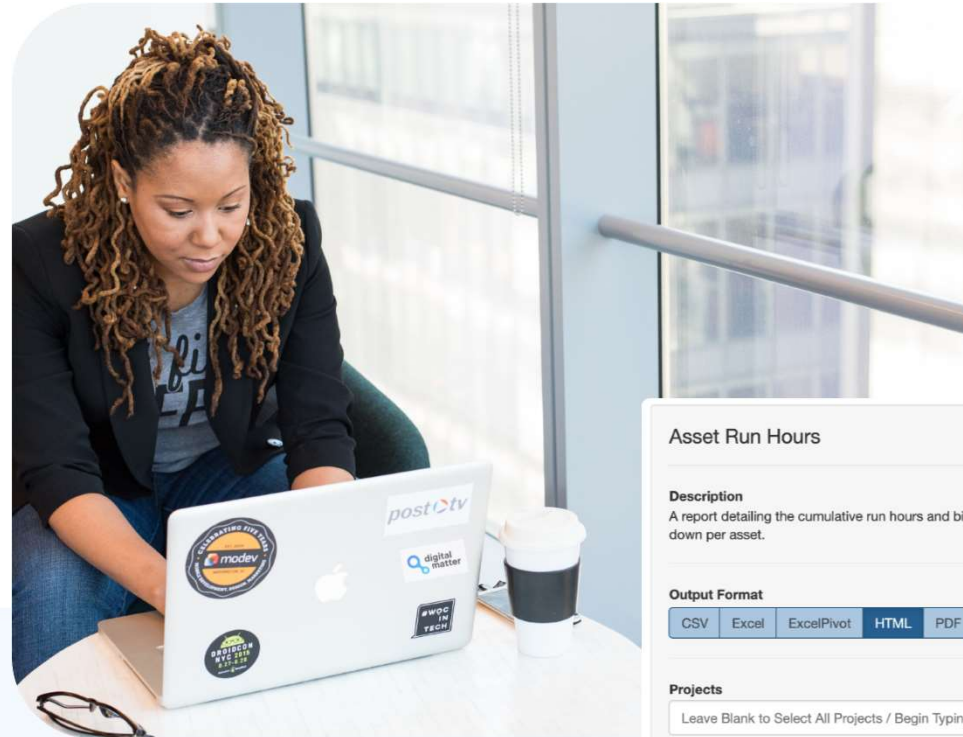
Asset Run Hours

Description
A report detailing the cumulative run hours and bi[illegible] down per asset.

Output Format
CSV Excel ExcelPivot HTML PDF

Projects
Leave Blank to Select All Projects / Begin Typin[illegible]

modev

post tv

digital matter

#WOC IN TECH

DROIDCON NYC 2016